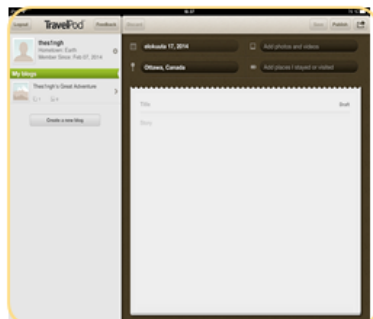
Logout TravelPod Feedback Discard Save Publish

thes1ngh
Hometown: Earth
Member Since: Feb 07, 2014

My blogs

Thes1ngh's Great Adventure

Create a new blog

elokuuta 17, 2014

Add photos and videos

Ottawa, Canada

Add places I stayed or visited

Title Draft

Story